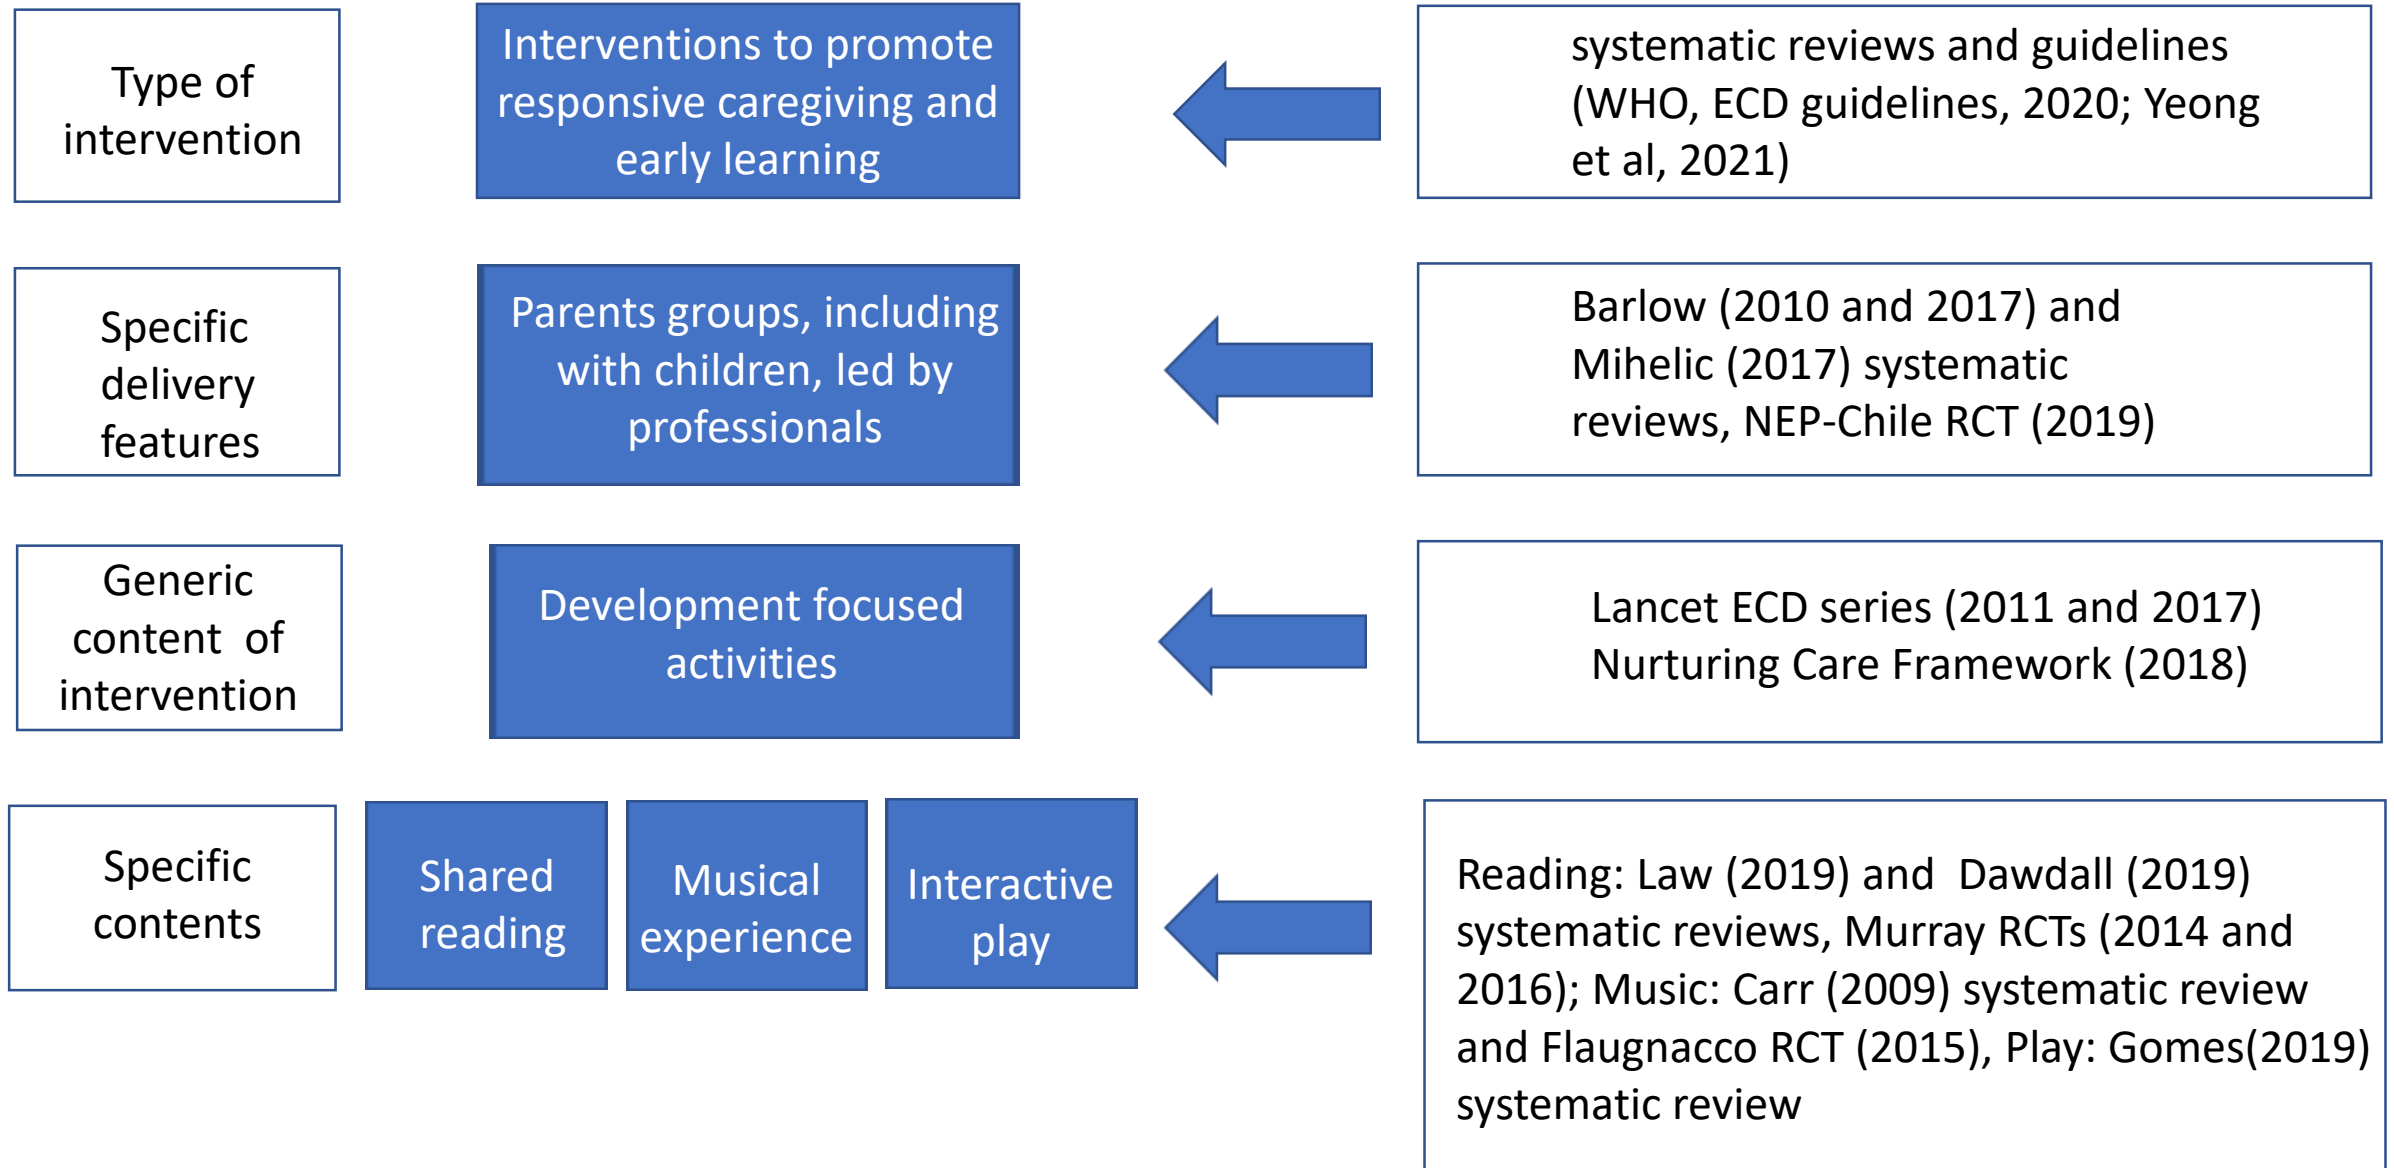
Type of intervention

Interventions to promote responsive caregiving and early learning

systematic reviews and guidelines (WHO, ECD guidelines, 2020; Yeong et al, 2021)

Specific delivery features

Parents groups, including with children, led by professionals

Barlow (2010 and 2017) and Mihelic (2017) systematic reviews, NEP-Chile RCT (2019)

Generic content of intervention

Development focused activities

Lancet ECD series (2011 and 2017) Nurturing Care Framework (2018)

Specific contents

Shared reading

Musical experience

Interactive play

Reading: Law (2019) and Dawdall (2019) systematic reviews, Murray RCTs (2014 and 2016); Music: Carr (2009) systematic review and Flaugnacco RCT (2015), Play: Gomes(2019) systematic review